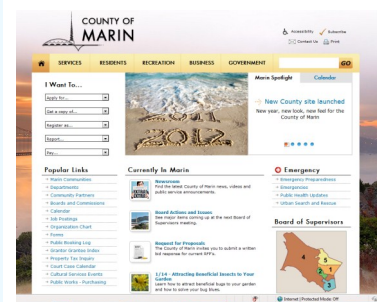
COUNTY OF MARIN

Accessibility Subscribe
Contact Us Print

SERVICES RESIDENTS RECREATION BUSINESS GOVERNMENT GO

I Want To...
Apply for...
Get a copy of...
Register as...
Report...
Pay...

Marin Spotlight Calendar

2011 2012

New County site launched
New year, new look, new feel for the County of Marin

Popular Links
Marin Communities
Departments
Community Partners
Boards and Commissions
Calendar
Job Postings
Organization Chart
Forms
Public Booking Log
Grantor Grantee Index
Property Tax Inquiry
Court Case Calendar
Cultural Services Events
Public Works - Purchasing

Currently In Marin

Newsroom
Find the latest County of Marin news, videos and public service announcements.

Board Actions and Issues
See major items coming up at the next Board of Supervisors meeting.

Request for Proposals
The County of Marin invites you to submit a written bid response for current RFP's.

1/14 - Attracting Beneficial Insects to Your Garden
Learn how to attract beneficial bugs to your garden and how to solve your bug blues.

Emergency
Emergency Preparedness
Emergencies
Public Health Updates
Urban Search and Rescue

Board of Supervisors
1 2 3 4 5

Internet | Protected Mode: Off